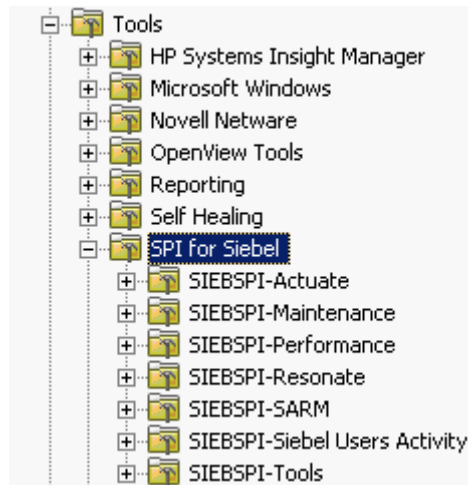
Tools
HP Systems Insight Manager
Microsoft Windows
Novell Netware
OpenView Tools
Reporting
Self Healing
SPI for Siebel
SIEBSPI-Actuate
SIEBSPI-Maintenance
SIEBSPI-Performance
SIEBSPI-Resonate
SIEBSPI-SARM
SIEBSPI-Siebel Users Activity
SIEBSPI-Tools